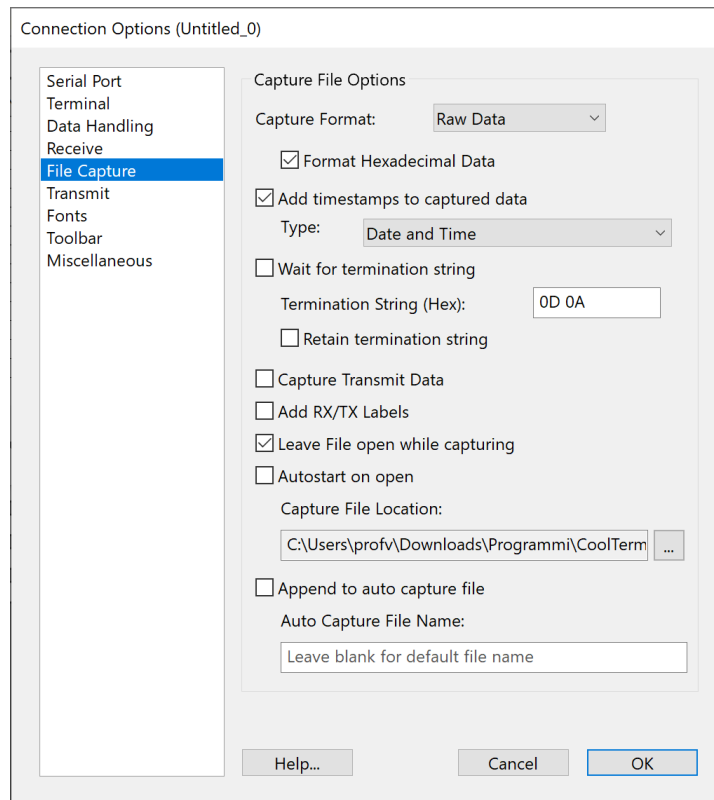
Connection Options (Untitled_0)

Serial Port
Terminal
Data Handling
Receive
File Capture
Transmit
Fonts
Toolbar
Miscellaneous

Capture File Options

Capture Format: Raw Data

Format Hexadecimal Data

Add timestamps to captured data

Type: Date and Time

Wait for termination string

Termination String (Hex): 0D 0A

Retain termination string

Capture Transmit Data

Add RX/TX Labels

Leave File open while capturing

Autostart on open

Capture File Location:

C:\Users\profv\Downloads\Programmi\CoolTerm ...

Append to auto capture file

Auto Capture File Name:

Leave blank for default file name

Help... Cancel OK